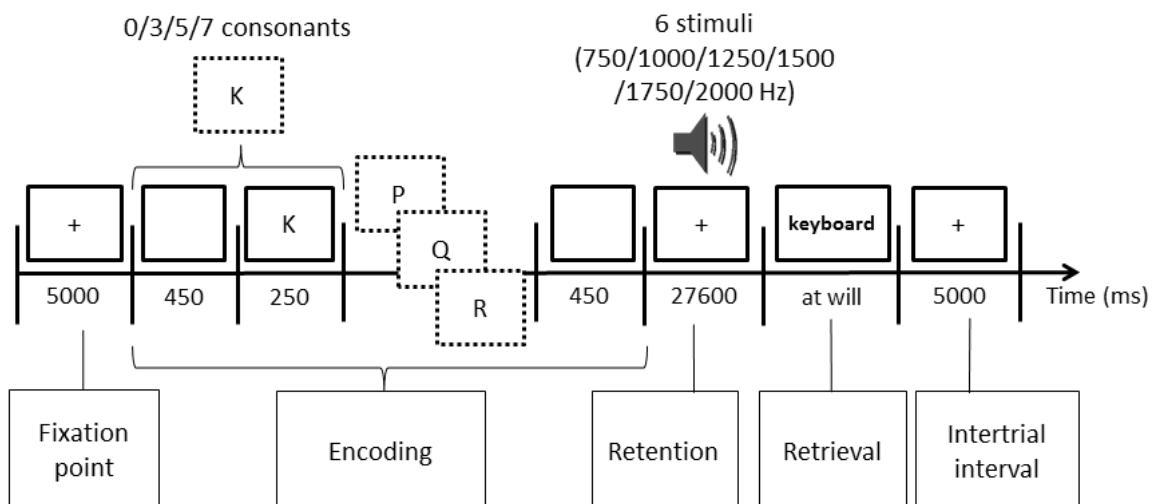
0/3/5/7 consonants

K

6 stimuli
(750/1000/1250/1500
/1750/2000 Hz)

+

K

P

Q

R

+

keyboard

+

5000

450

250

450

27600

at will

5000

Time (ms)

Fixation point

Encoding

Retention

Retrieval

Intertrial interval